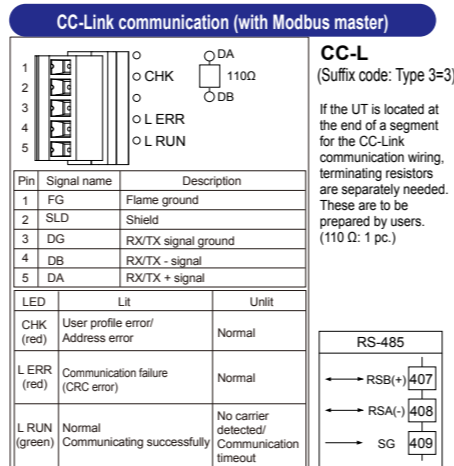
CC-Link communication (with Modbus master)

1
2
3
4
5

CHK
L ERR
L RUN

DA
110Ω
DB

| Pin | Signal name | Description |
|---|---|---|
| 1 | FG | Flame ground |
| 2 | SLD | Shield |
| 3 | DG | RX/TX signal ground |
| 4 | DB | RX/TX - signal |
| 5 | DA | RX/TX + signal |

| LED | Lit | Unlit |
|---|---|---|
| CHK (red) | User profile error/ Address error | Normal |
| L ERR (red) | Communication failure (CRC error) | Normal |
| L RUN (green) | Normal Communicating successfully | No carrier detected/ Communication timeout |

CC-L
(Suffix code: Type 3=3)

If the UT is located at the end of a segment for the CC-Link communication wiring, terminating resistors are separately needed. These are to be prepared by users. (110 Ω: 1 pc.)

RS-485
RSB(+) 407
RSA(-) 408
SG 409